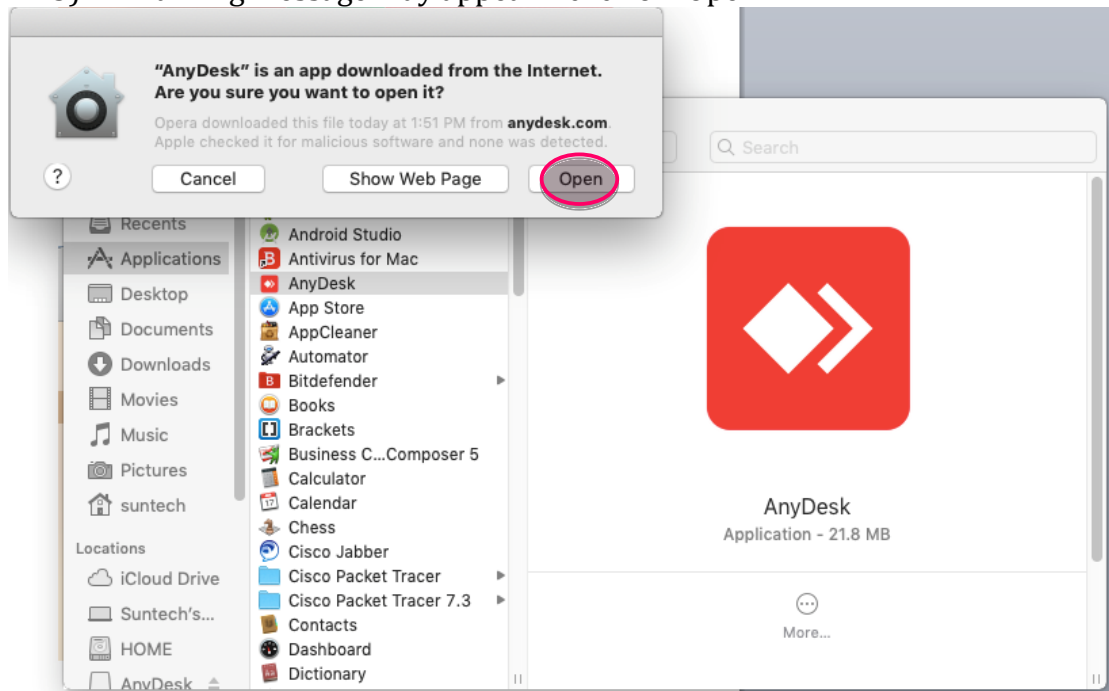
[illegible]

“AnyDesk” is an app downloaded from the Internet. Are you sure you want to open it?

Opera downloaded this file today at 1:51 PM from anydesk.com. Apple checked it for malicious software and none was detected.

?

Cancel

Show Web Page

Open

Search

Recents
Applications
Desktop
Documents
Downloads
Movies
Music
Pictures
suntech

Locations
iCloud Drive
Suntech's...
HOME
AnyDesk

Android Studio
Antivirus for Mac
AnyDesk
App Store
AppCleaner
Automator
Bitdefender
Books
Brackets
Business C...Composer 5
Calculator
Calendar
Chess
Cisco Jabber
Cisco Packet Tracer
Cisco Packet Tracer 7.3
Contacts
Dashboard
Dictionary

AnyDesk
Application - 21.8 MB

More...